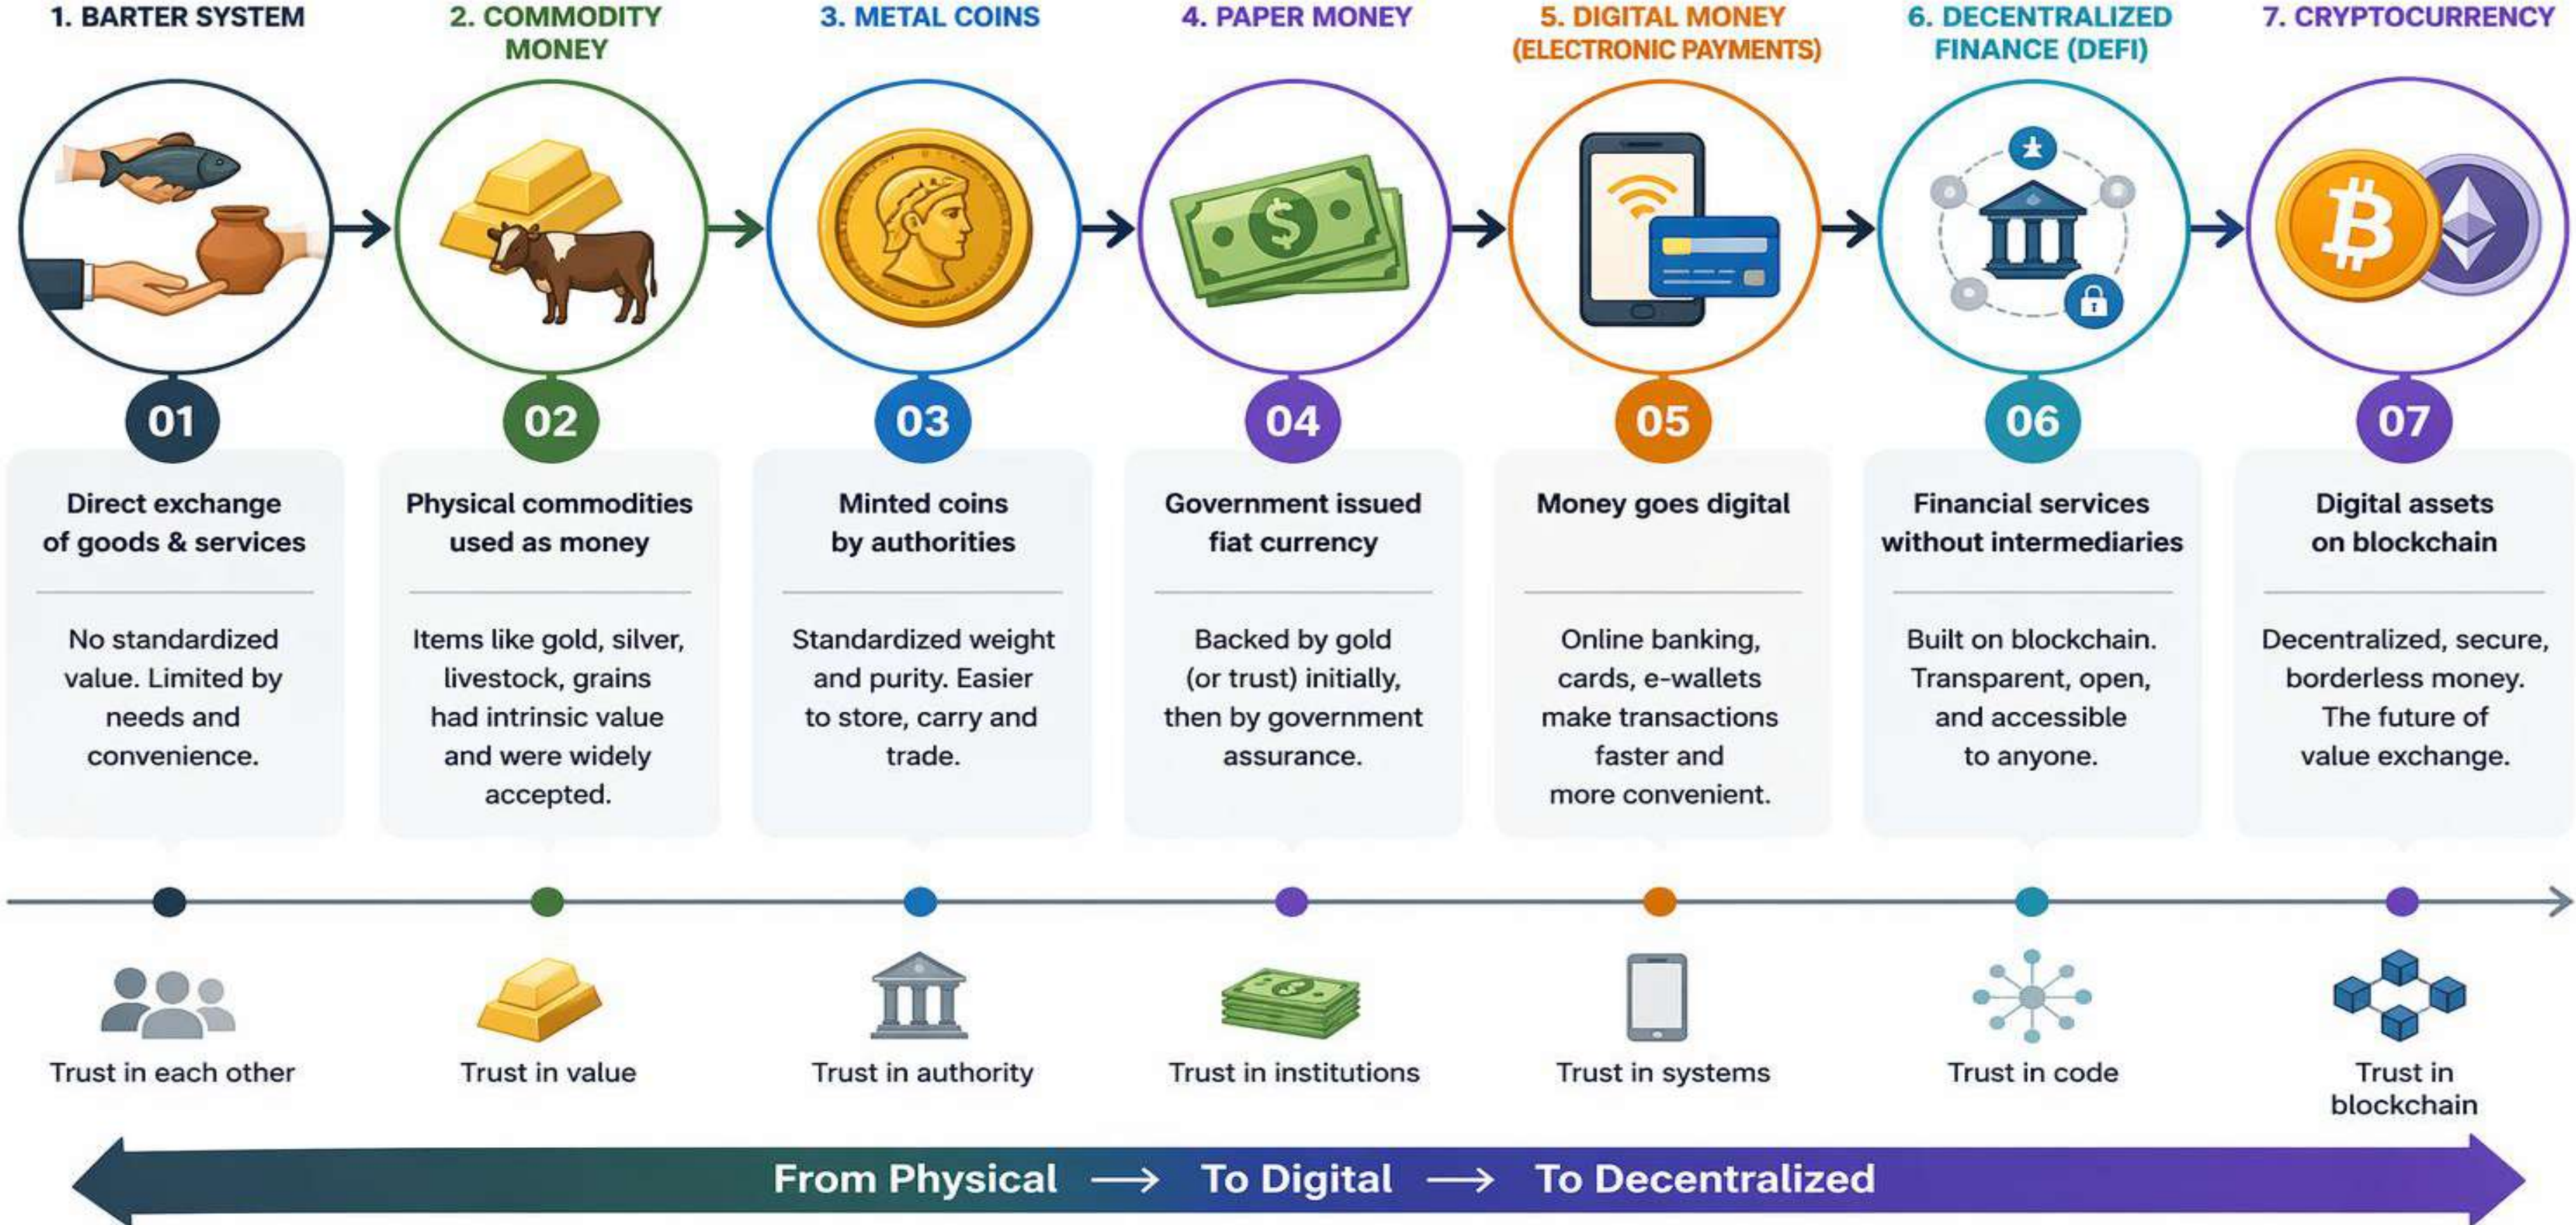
1. BARTER SYSTEM

2. COMMODITY MONEY

3. METAL COINS

4. PAPER MONEY

5. DIGITAL MONEY (ELECTRONIC PAYMENTS)

6. DECENTRALIZED FINANCE (DEFI)

7. CRYPTOCURRENCY

01

Direct exchange of goods & services

No standardized value. Limited by needs and convenience.

02

Physical commodities used as money

Items like gold, silver, livestock, grains had intrinsic value and were widely accepted.

03

Minted coins by authorities

Standardized weight and purity. Easier to store, carry and trade.

04

Government issued fiat currency

Backed by gold (or trust) initially, then by government assurance.

05

Money goes digital

Online banking, cards, e-wallets make transactions faster and more convenient.

06

Financial services without intermediaries

Built on blockchain. Transparent, open, and accessible to anyone.

07

Digital assets on blockchain

Decentralized, secure, borderless money. The future of value exchange.

Trust in each other

Trust in value

Trust in authority

Trust in institutions

Trust in systems

Trust in code

Trust in blockchain

From Physical ⟶ To Digital ⟶ To Decentralized